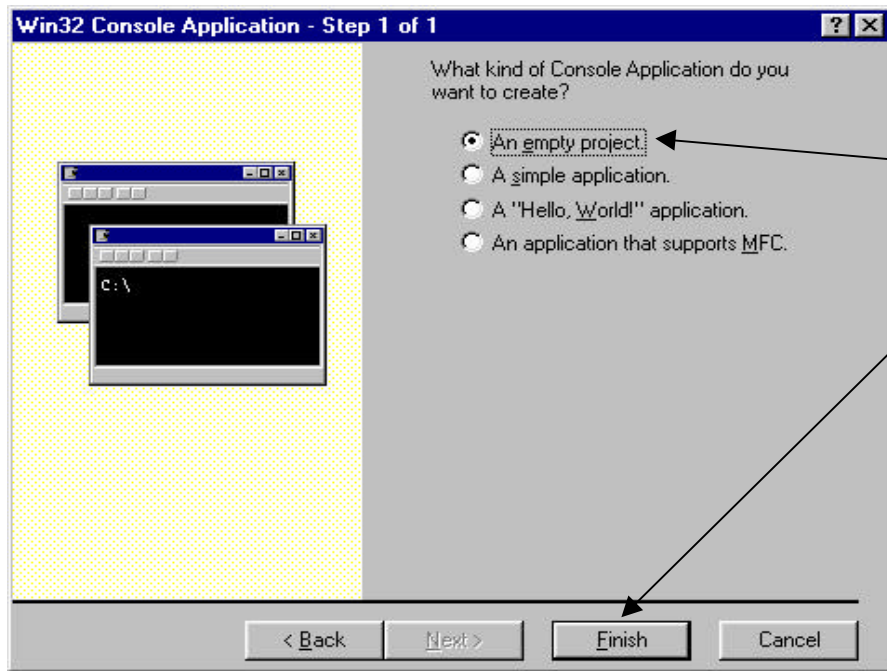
Win32 Console Application - Step 1 of 1

What kind of Console Application do you want to create?

An empty project.

A simple application.

A "Hello, World!" application.

An application that supports MFC.

C:\

< Back

Next >

Finish

Cancel